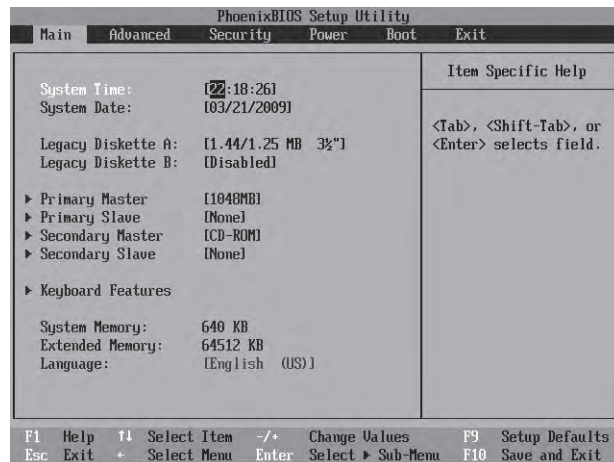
PhoenixBIOS Setup Utility

Main Advanced Security Power Boot Exit

System Time: [22:18:26]
System Date: [03/21/2009]

Legacy Diskette A: [1.44/1.25 MB 3½"]
Legacy Diskette B: [Disabled]

▶ Primary Master [1048MB]
▶ Primary Slave [None]
▶ Secondary Master [CD-ROM]
▶ Secondary Slave [None]

▶ Keyboard Features

System Memory: 640 KB
Extended Memory: 64512 KB
Language: [English (US)]

Item Specific Help

<Tab>, <Shift-Tab>, or <Enter> selects field.

F1 Help ↑↓ Select Item -/+ Change Values F9 Setup Defaults
Esc Exit ↔ Select Menu Enter Select ▶ Sub-Menu F10 Save and Exit